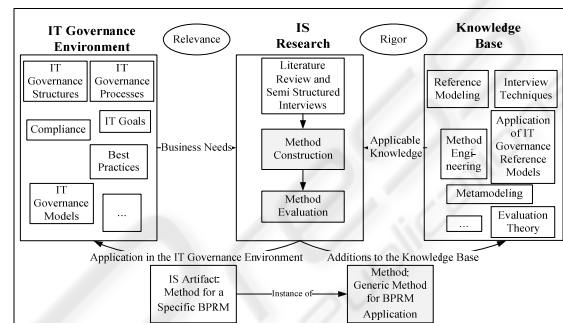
IT Governance Environment

Relevance

IS Research

Rigor

Knowledge Base

IT Governance Structures

IT Governance Processes

Compliance

IT Goals

Best Practices

IT Governance Models

...

Business Needs

Literature Review and Semi Structured Interviews

Method Construction

Method Evaluation

Applicable Knowledge

Reference Modeling

Interview Techniques

Method Engineering

Application of IT Governance Reference Models

Metamodeling

...

Evaluation Theory

Application in the IT Governance Environment

Additions to the Knowledge Base

IS Artifact: Method for a Specific BPRM

Instance of

Method: Generic Method for BPRM Application